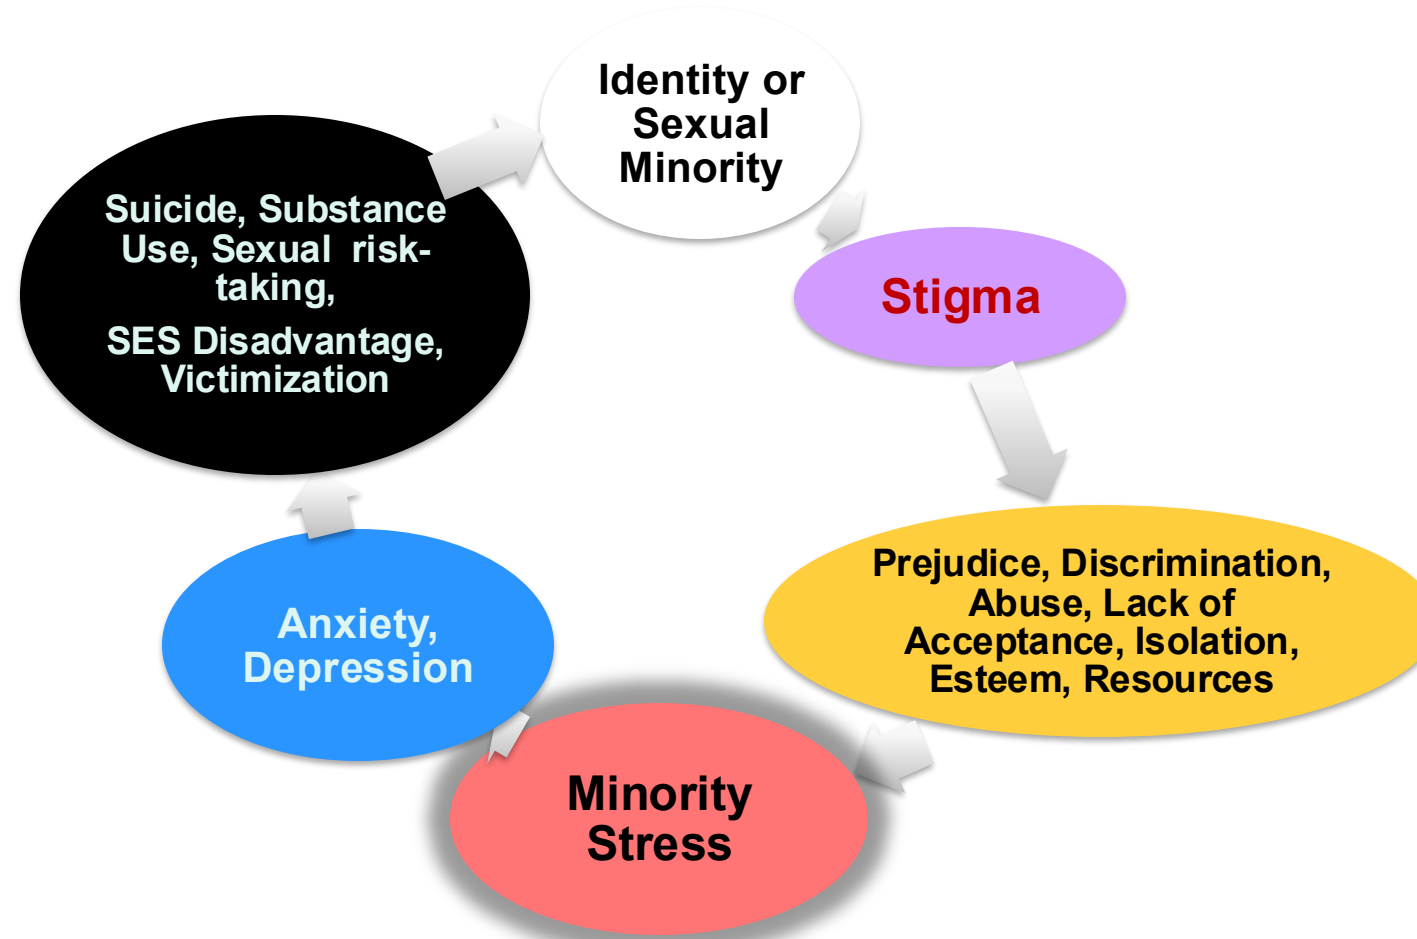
Identity or Sexual Minority

Stigma

Prejudice, Discrimination, Abuse, Lack of Acceptance, Isolation, Esteem, Resources

Minority Stress

Anxiety, Depression

Suicide, Substance Use, Sexual risk-taking,

SES Disadvantage, Victimization